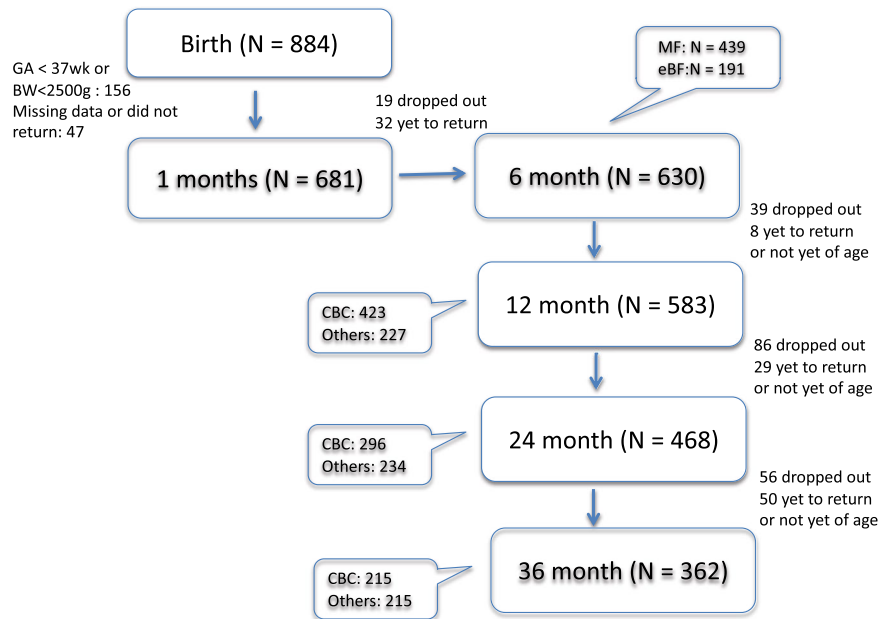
Birth (N = 884)

GA < 37wk or BW<2500g : 156
Missing data or did not return: 47

MF: N = 439
eBF:N = 191

19 dropped out
32 yet to return

1 months (N = 681)

6 month (N = 630)

39 dropped out
8 yet to return or not yet of age

CBC: 423
Others: 227

12 month (N = 583)

86 dropped out
29 yet to return or not yet of age

CBC: 296
Others: 234

24 month (N = 468)

56 dropped out
50 yet to return or not yet of age

CBC: 215
Others: 215

36 month (N = 362)